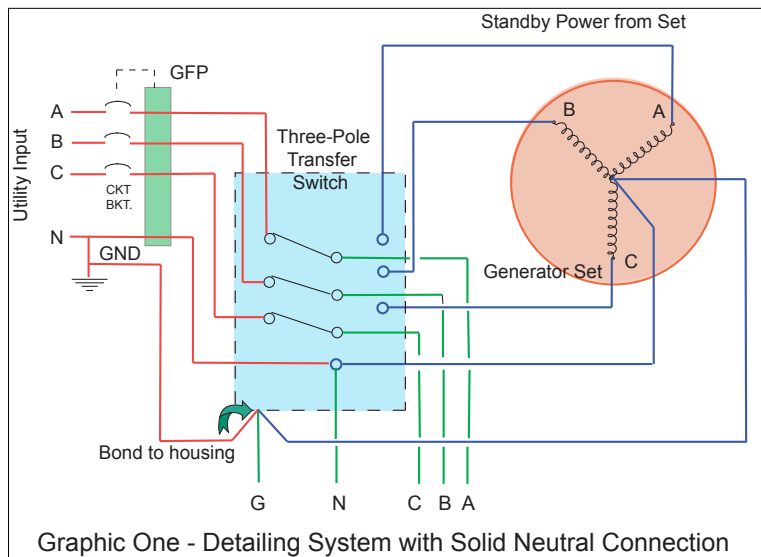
Standby Power from Set

GFP

Utility Input

A
B
C

CKT
BKT.

N
GND

Three-Pole
Transfer
Switch

B
A

Generator Set
C

Bond to housing

G N C B A

Graphic One - Detailing System with Solid Neutral Connection